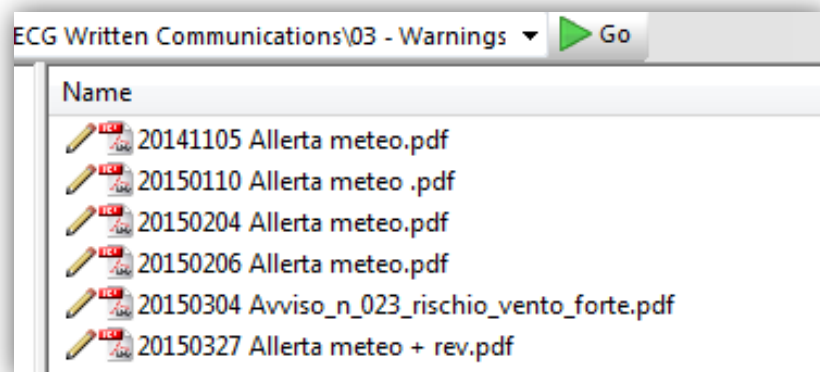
ECG Written Communications\03 - Warnings ▾ Go

Name

20141105 Allerta meteo.pdf
20150110 Allerta meteo .pdf
20150204 Allerta meteo.pdf
20150206 Allerta meteo.pdf
20150304 Avviso_n_023_rischio_vento_forte.pdf
20150327 Allerta meteo + rev.pdf